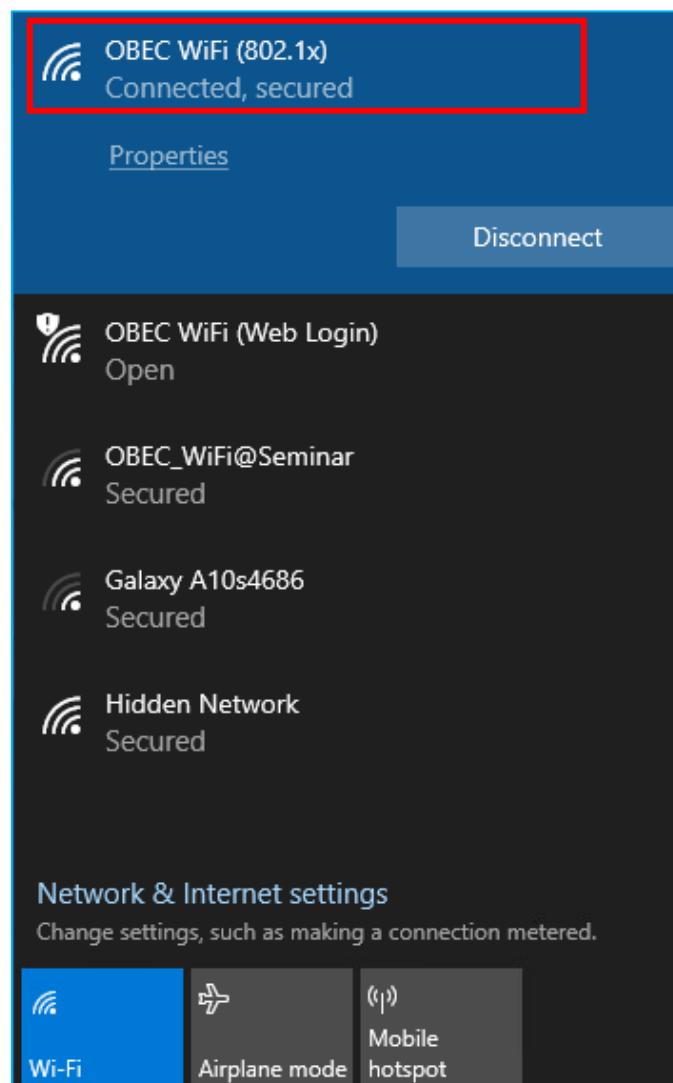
OBEC WiFi (802.1x)
Connected, secured

Properties

Disconnect

OBEC WiFi (Web Login)
Open

OBEC_WiFi@Seminar
Secured

Galaxy A10s4686
Secured

Hidden Network
Secured

Network & Internet settings
Change settings, such as making a connection metered.

Wi-Fi

Airplane mode

Mobile hotspot